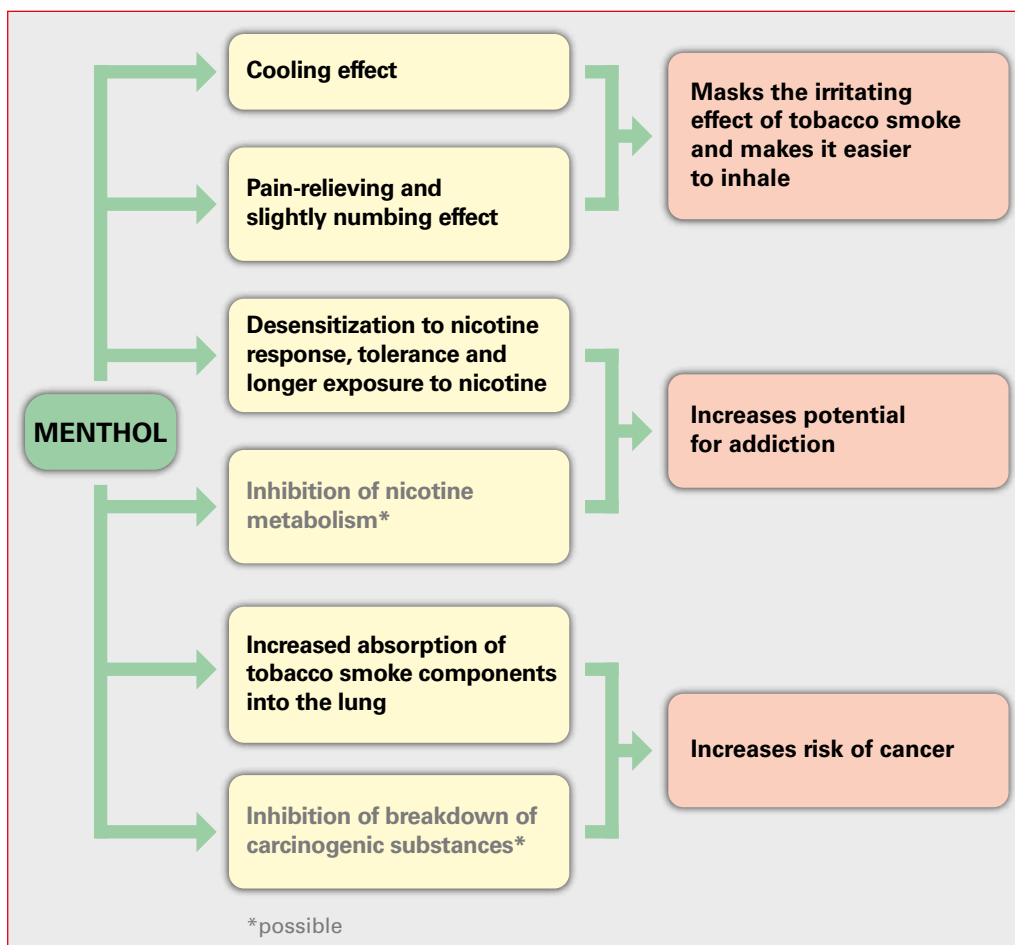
MENTHOL

Cooling effect

Pain-relieving and slightly numbing effect

Masks the irritating effect of tobacco smoke and makes it easier to inhale

Desensitization to nicotine response, tolerance and longer exposure to nicotine

Inhibition of nicotine metabolism*

Increases potential for addiction

Increased absorption of tobacco smoke components into the lung

Inhibition of breakdown of carcinogenic substances*

Increases risk of cancer

*possible